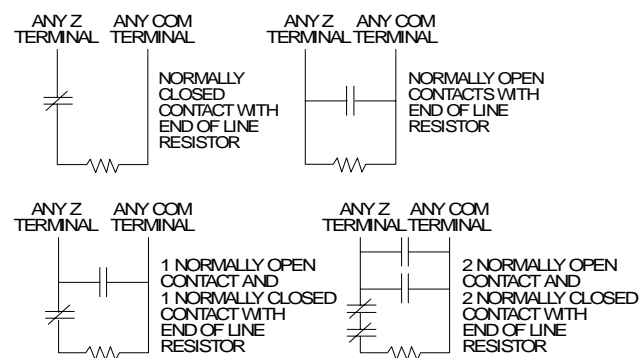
ANY Z TERMINAL ANY COM TERMINAL

NORMALLY CLOSED CONTACT WITH END OF LINE RESISTOR

ANY Z TERMINAL ANY COM TERMINAL

NORMALLY OPEN CONTACTS WITH END OF LINE RESISTOR

ANY Z TERMINAL ANY COM TERMINAL

1 NORMALLY OPEN CONTACT AND 1 NORMALLY CLOSED CONTACT WITH END OF LINE RESISTOR

ANY Z TERMINAL ANY COM TERMINAL

2 NORMALLY OPEN CONTACT AND 2 NORMALLY CLOSED CONTACT WITH END OF LINE RESISTOR